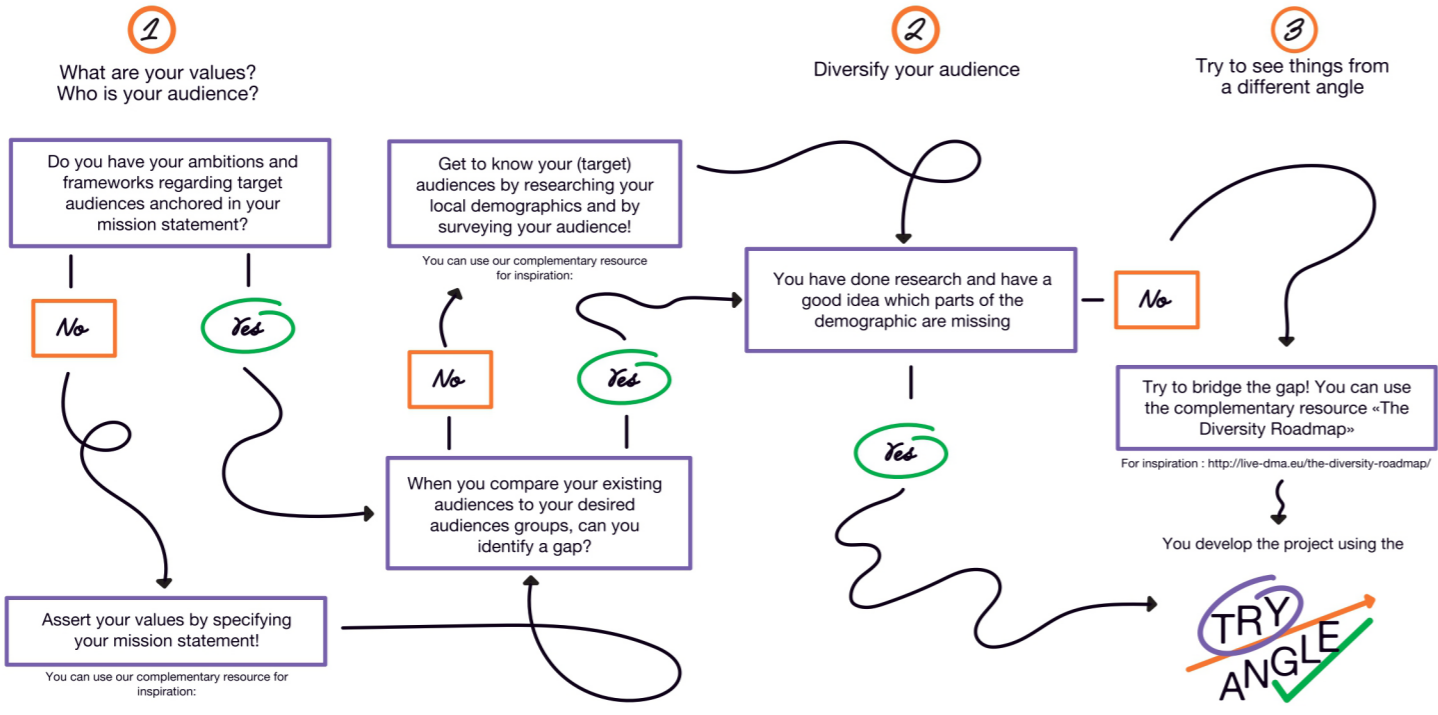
1

What are your values? Who is your audience?

Do you have your ambitions and frameworks regarding target audiences anchored in your mission statement?

No

Yes

Assert your values by specifying your mission statement!

You can use our complementary resource for inspiration:

Get to know your (target) audiences by researching your local demographics and by surveying your audience!

You can use our complementary resource for inspiration:

No

Yes

When you compare your existing audiences to your desired audiences groups, can you identify a gap?

2

Diversify your audience

You have done research and have a good idea which parts of the demographic are missing

Yes

No

3

Try to see things from a different angle

Try to bridge the gap! You can use the complementary resource «The Diversity Roadmap»

For inspiration : http://live-dma.eu/the-diversity-roadmap/

You develop the project using the

TRY ANGLE